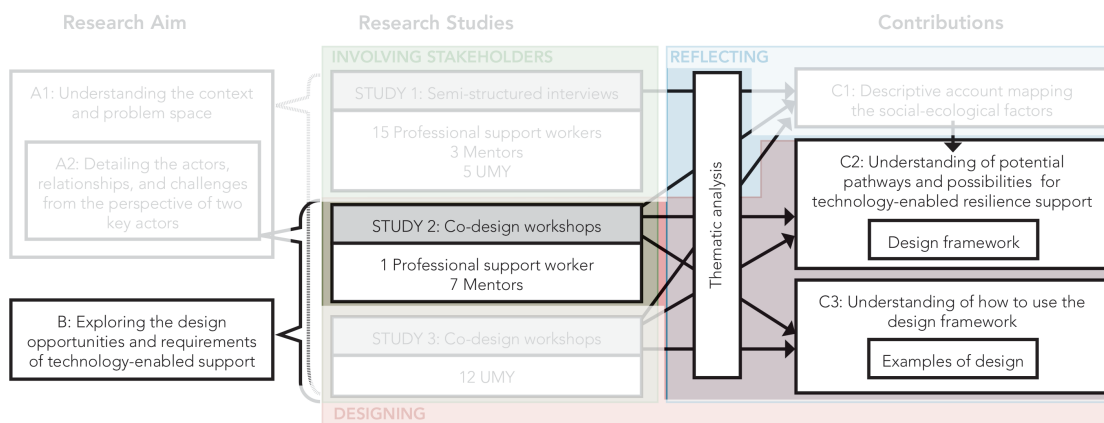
Research Aim

Research Studies

Contributions

INVOLVING STAKEHOLDERS

REFLECTING

A1: Understanding the context and problem space

A2: Detailing the actors, relationships, and challenges from the perspective of two key actors

STUDY 1: Semi-structured interviews

15 Professional support workers
3 Mentors
5 UMY

C1: Descriptive account mapping the social-ecological factors

Thematic analysis

C2: Understanding of potential pathways and possibilities for technology-enabled resilience support

Design framework

STUDY 2: Co-design workshops

1 Professional support worker
7 Mentors

B: Exploring the design opportunities and requirements of technology-enabled support

STUDY 3: Co-design workshops

12 UMY

C3: Understanding of how to use the design framework

Examples of design

DESIGNING